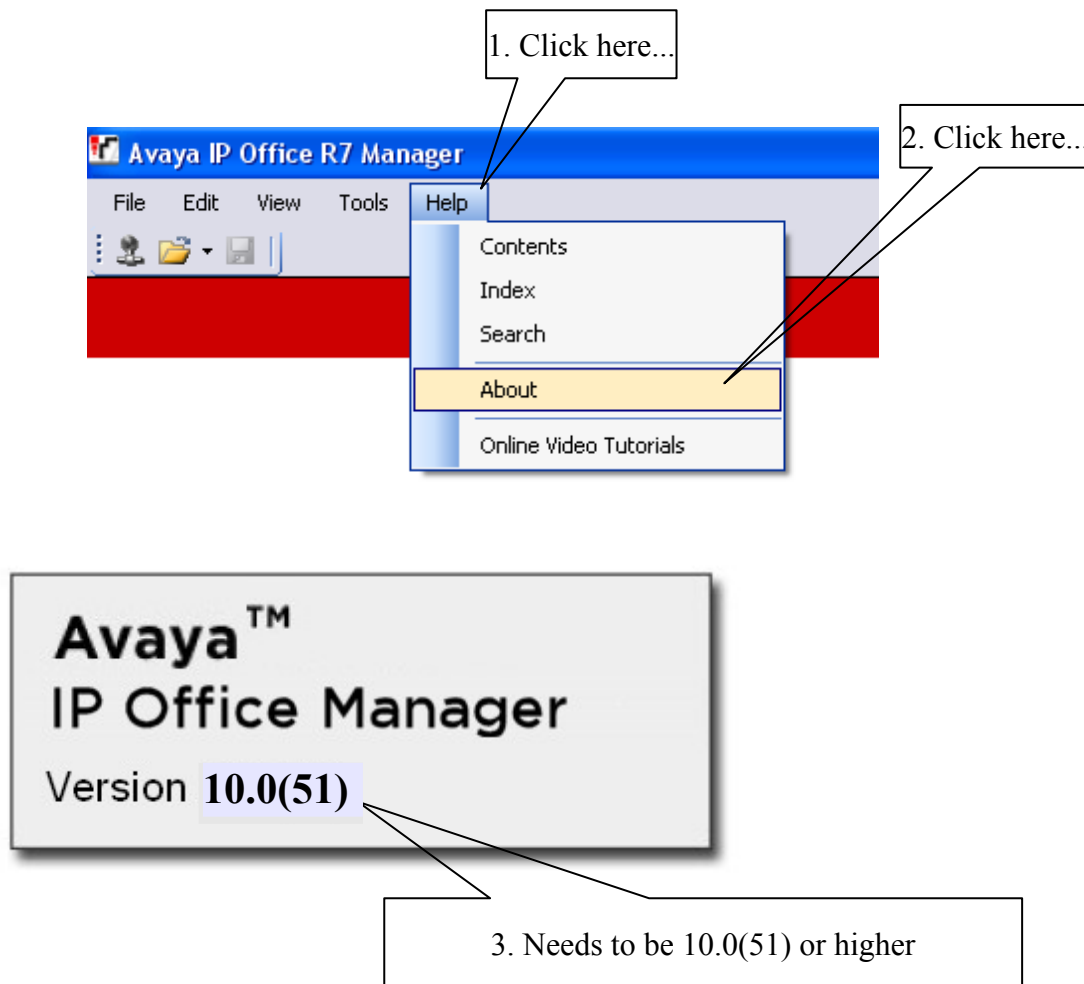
1. Click here...

Avaya IP Office R7 Manager

2. Click here...

File Edit View Tools Help

Contents
Index
Search
About
Online Video Tutorials

Avaya™
IP Office Manager
Version 10.0(51)

3. Needs to be 10.0(51) or higher